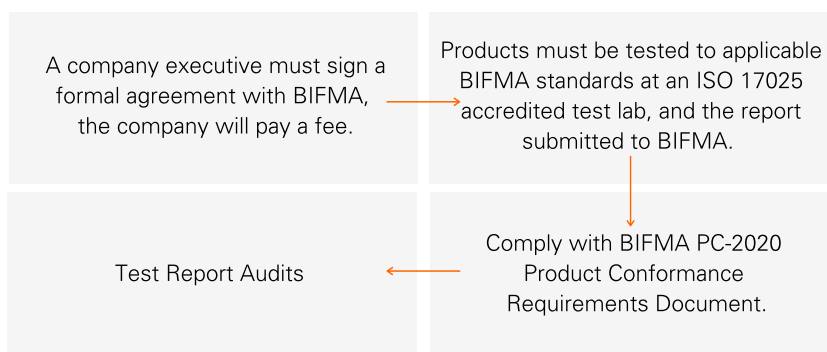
A company executive must sign a formal agreement with BIFMA, the company will pay a fee.

Products must be tested to applicable BIFMA standards at an ISO 17025 accredited test lab, and the report submitted to BIFMA.

Comply with BIFMA PC-2020 Product Conformance Requirements Document.

Test Report Audits